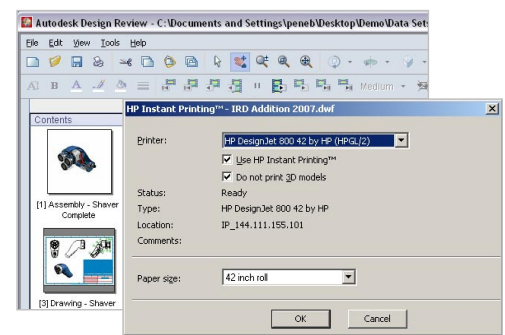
Autodesk Design Review - C:\Documents and Settings\peneb\Desktop\Demo\Data Sets

File Edit View Tools Help

Medium

Contents

[1] Assembly - Shaver Complete

[3] Drawing - Shaver

HP Instant Printing™ - IRD Addition 2007.dwf

Printer: HP DesignJet 800 42 by HP (HPGL/2)

Use HP Instant Printing™

Do not print 3D models

Status: Ready

Type: HP DesignJet 800 42 by HP

Location: IP_144.111.155.101

Comments:

Paper size: 42 inch roll

OK

Cancel